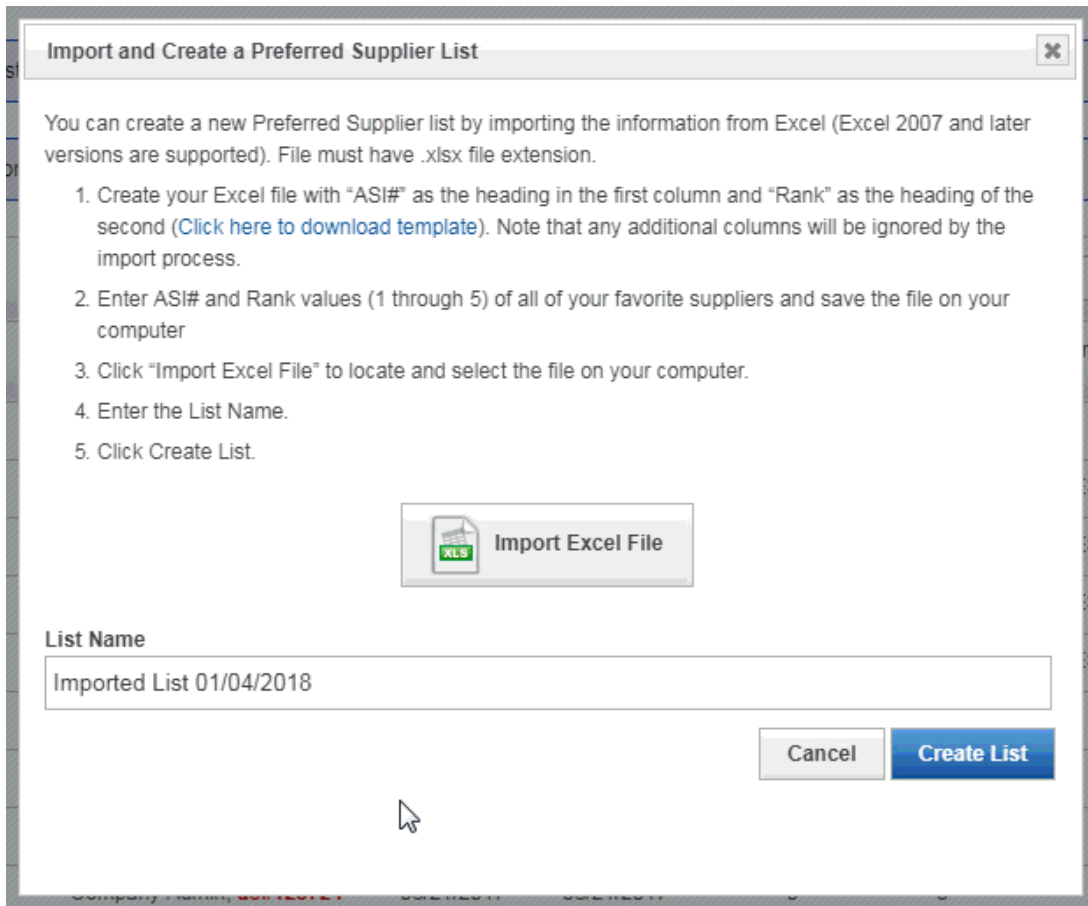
Import and Create a Preferred Supplier List

You can create a new Preferred Supplier list by importing the information from Excel (Excel 2007 and later versions are supported). File must have .xlsx file extension.

1. Create your Excel file with "ASI#" as the heading in the first column and "Rank" as the heading of the second (Click here to download template). Note that any additional columns will be ignored by the import process.
2. Enter ASI# and Rank values (1 through 5) of all of your favorite suppliers and save the file on your computer
3. Click "Import Excel File" to locate and select the file on your computer.
4. Enter the List Name.
5. Click Create List.

XLS

Import Excel File

List Name

Imported List 01/04/2018

Cancel

Create List

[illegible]